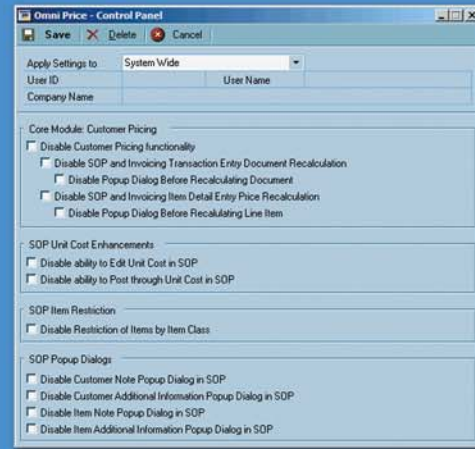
Omni Price - Control Panel

Save Delete Cancel

Apply Settings to System Wide
User ID User Name
Company Name

Core Module: Customer Pricing
Disable Customer Pricing functionality
Disable SOP and Invoicing Transaction Entry Document Recalculation
Disable Popup Dialog Before Recalculating Document
Disable SOP and Invoicing Item Detail Entry Price Recalculation
Disable Popup Dialog Before Recalulating Line Item

SOP Unit Cost Enhancements
Disable ability to Edit Unit Cost in SOP
Disable ability to Post through Unit Cost in SOP

SOP Item Restriction
Disable Restriction of Items by Item Class

SOP Popup Dialogs
Disable Customer Note Popup Dialog in SOP
Disable Customer Additional Information Popup Dialog in SOP
Disable Item Note Popup Dialog in SOP
Disable Item Additional Information Popup Dialog in SOP